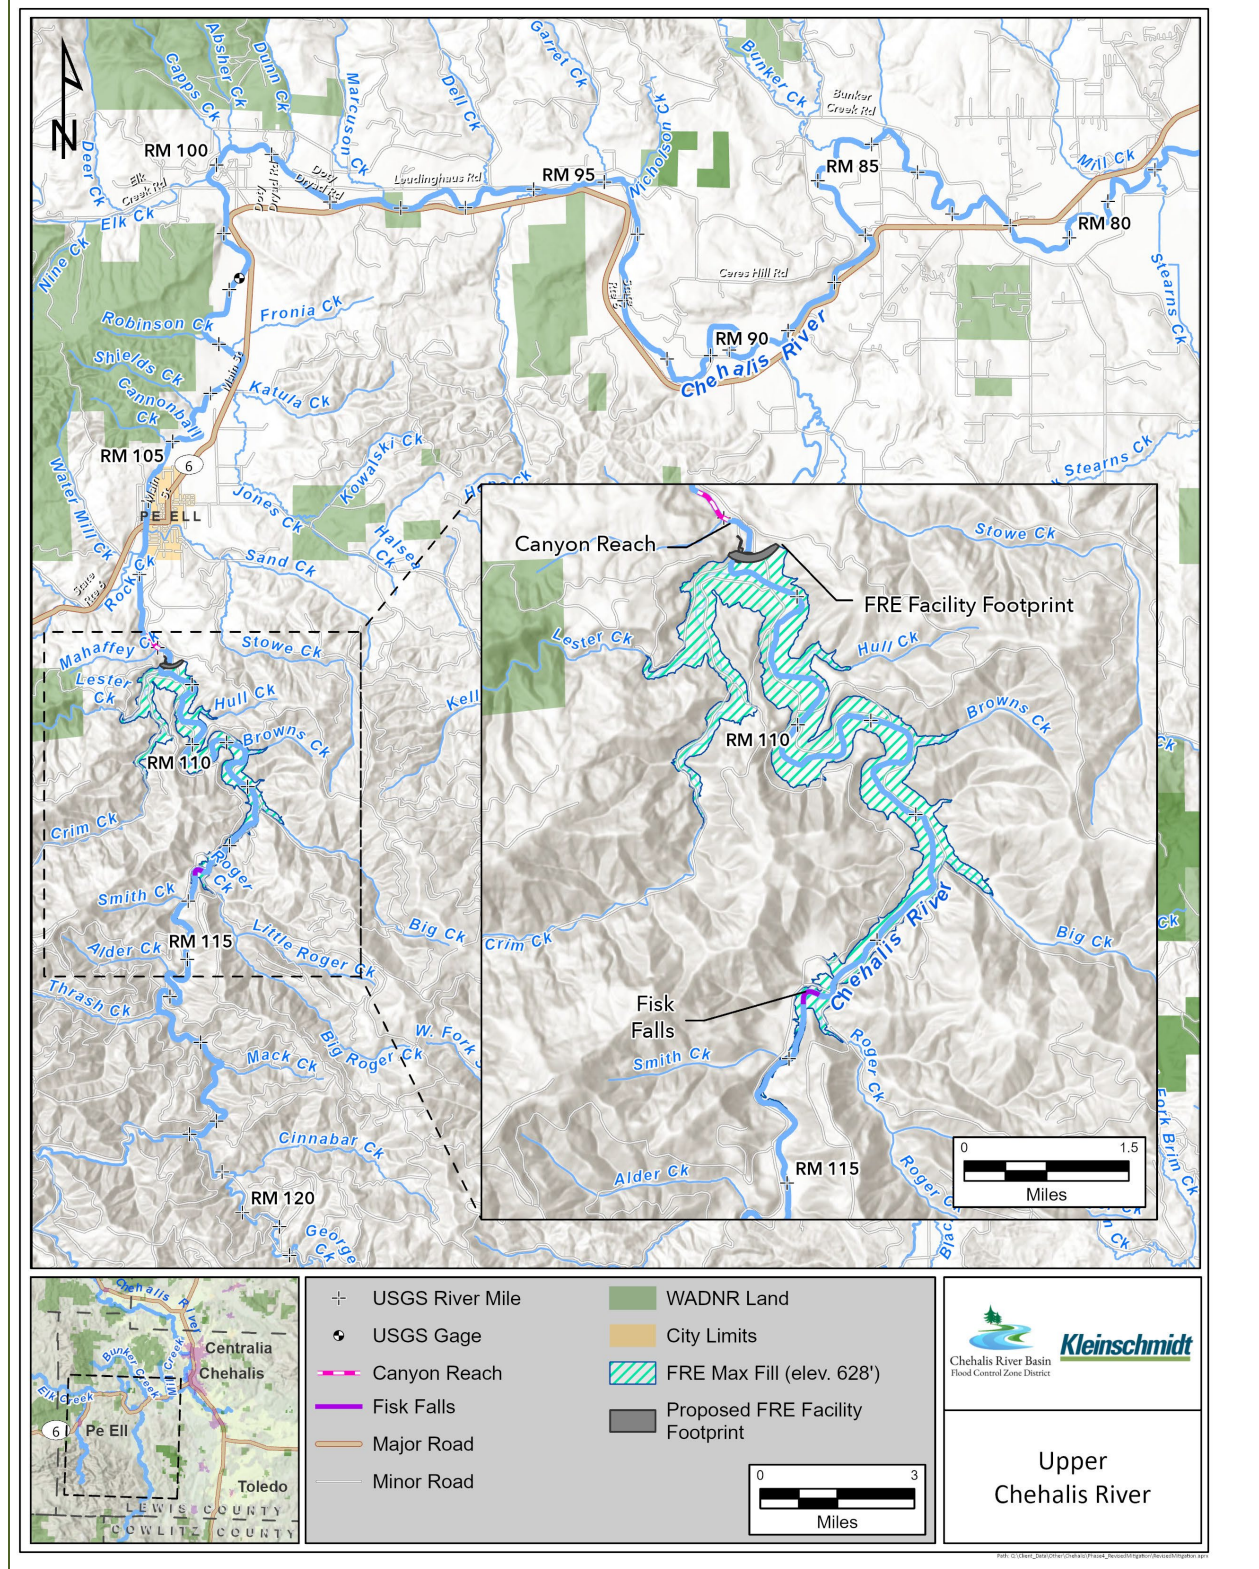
N

Absher Ck
Dunn Ck
Capps Ck
Marcuson Ck
Dell Ck
Garret Ck
Bunker Ck
Bunker Creek Rd
Deer Ck
RM 100
Elk Creek Rd
Doty Dryad Rd
Leudinghaus Rd
RM 95
Nicholson Ck
RM 85
Mill Ck
RM 80
Elk Ck
Nine Ck
Ceres Hill Rd
Stearns Ck
Fronia Ck
Robinson Ck
RM 90
Chehalis River
Shields Ck
Cannonball Ck
Katula Ck
Kowalski Ck
RM 105
6
Water Mill Ck
PE ELL
Jones Ck
Halsey Ck
Stearns Ck
Sand Ck
Rock Ck
State Rte 6
Mahaffey Ck
Stowe Ck
Lester Ck
Hull Ck
Kell
Browns Ck
RM 110
Crim Ck
Roger Ck
Smith Ck
Big Ck
Alder Ck
RM 115
Little Roger Ck
Thrash Ck
W. Fork
Big Roger Ck
Mack Ck
Cinnabar Ck
RM 120
George Ck

Canyon Reach
Stowe Ck
FRE Facility Footprint
Lester Ck
Hull Ck
Browns Ck
RM 110
Chehalis River
Big Ck
Crim Ck
Fisk Falls
Smith Ck
Roger Ck
Alder Ck
RM 115
Roger Ck
0 1.5
Miles

Chehalis River
Centralia
Chehalis
Bunker Creek
Mill Creek
Elk Creek
6
Pe Ell
Toledo
LEWIS COUNTY
COWLITZ COUNTY

USGS River Mile
USGS Gage
Canyon Reach
Fisk Falls
Major Road
Minor Road
WADNR Land
City Limits
FRE Max Fill (elev. 628')
Proposed FRE Facility Footprint
0 3
Miles

Chehalis River Basin Flood Control Zone District
Kleinschmidt

Upper Chehalis River